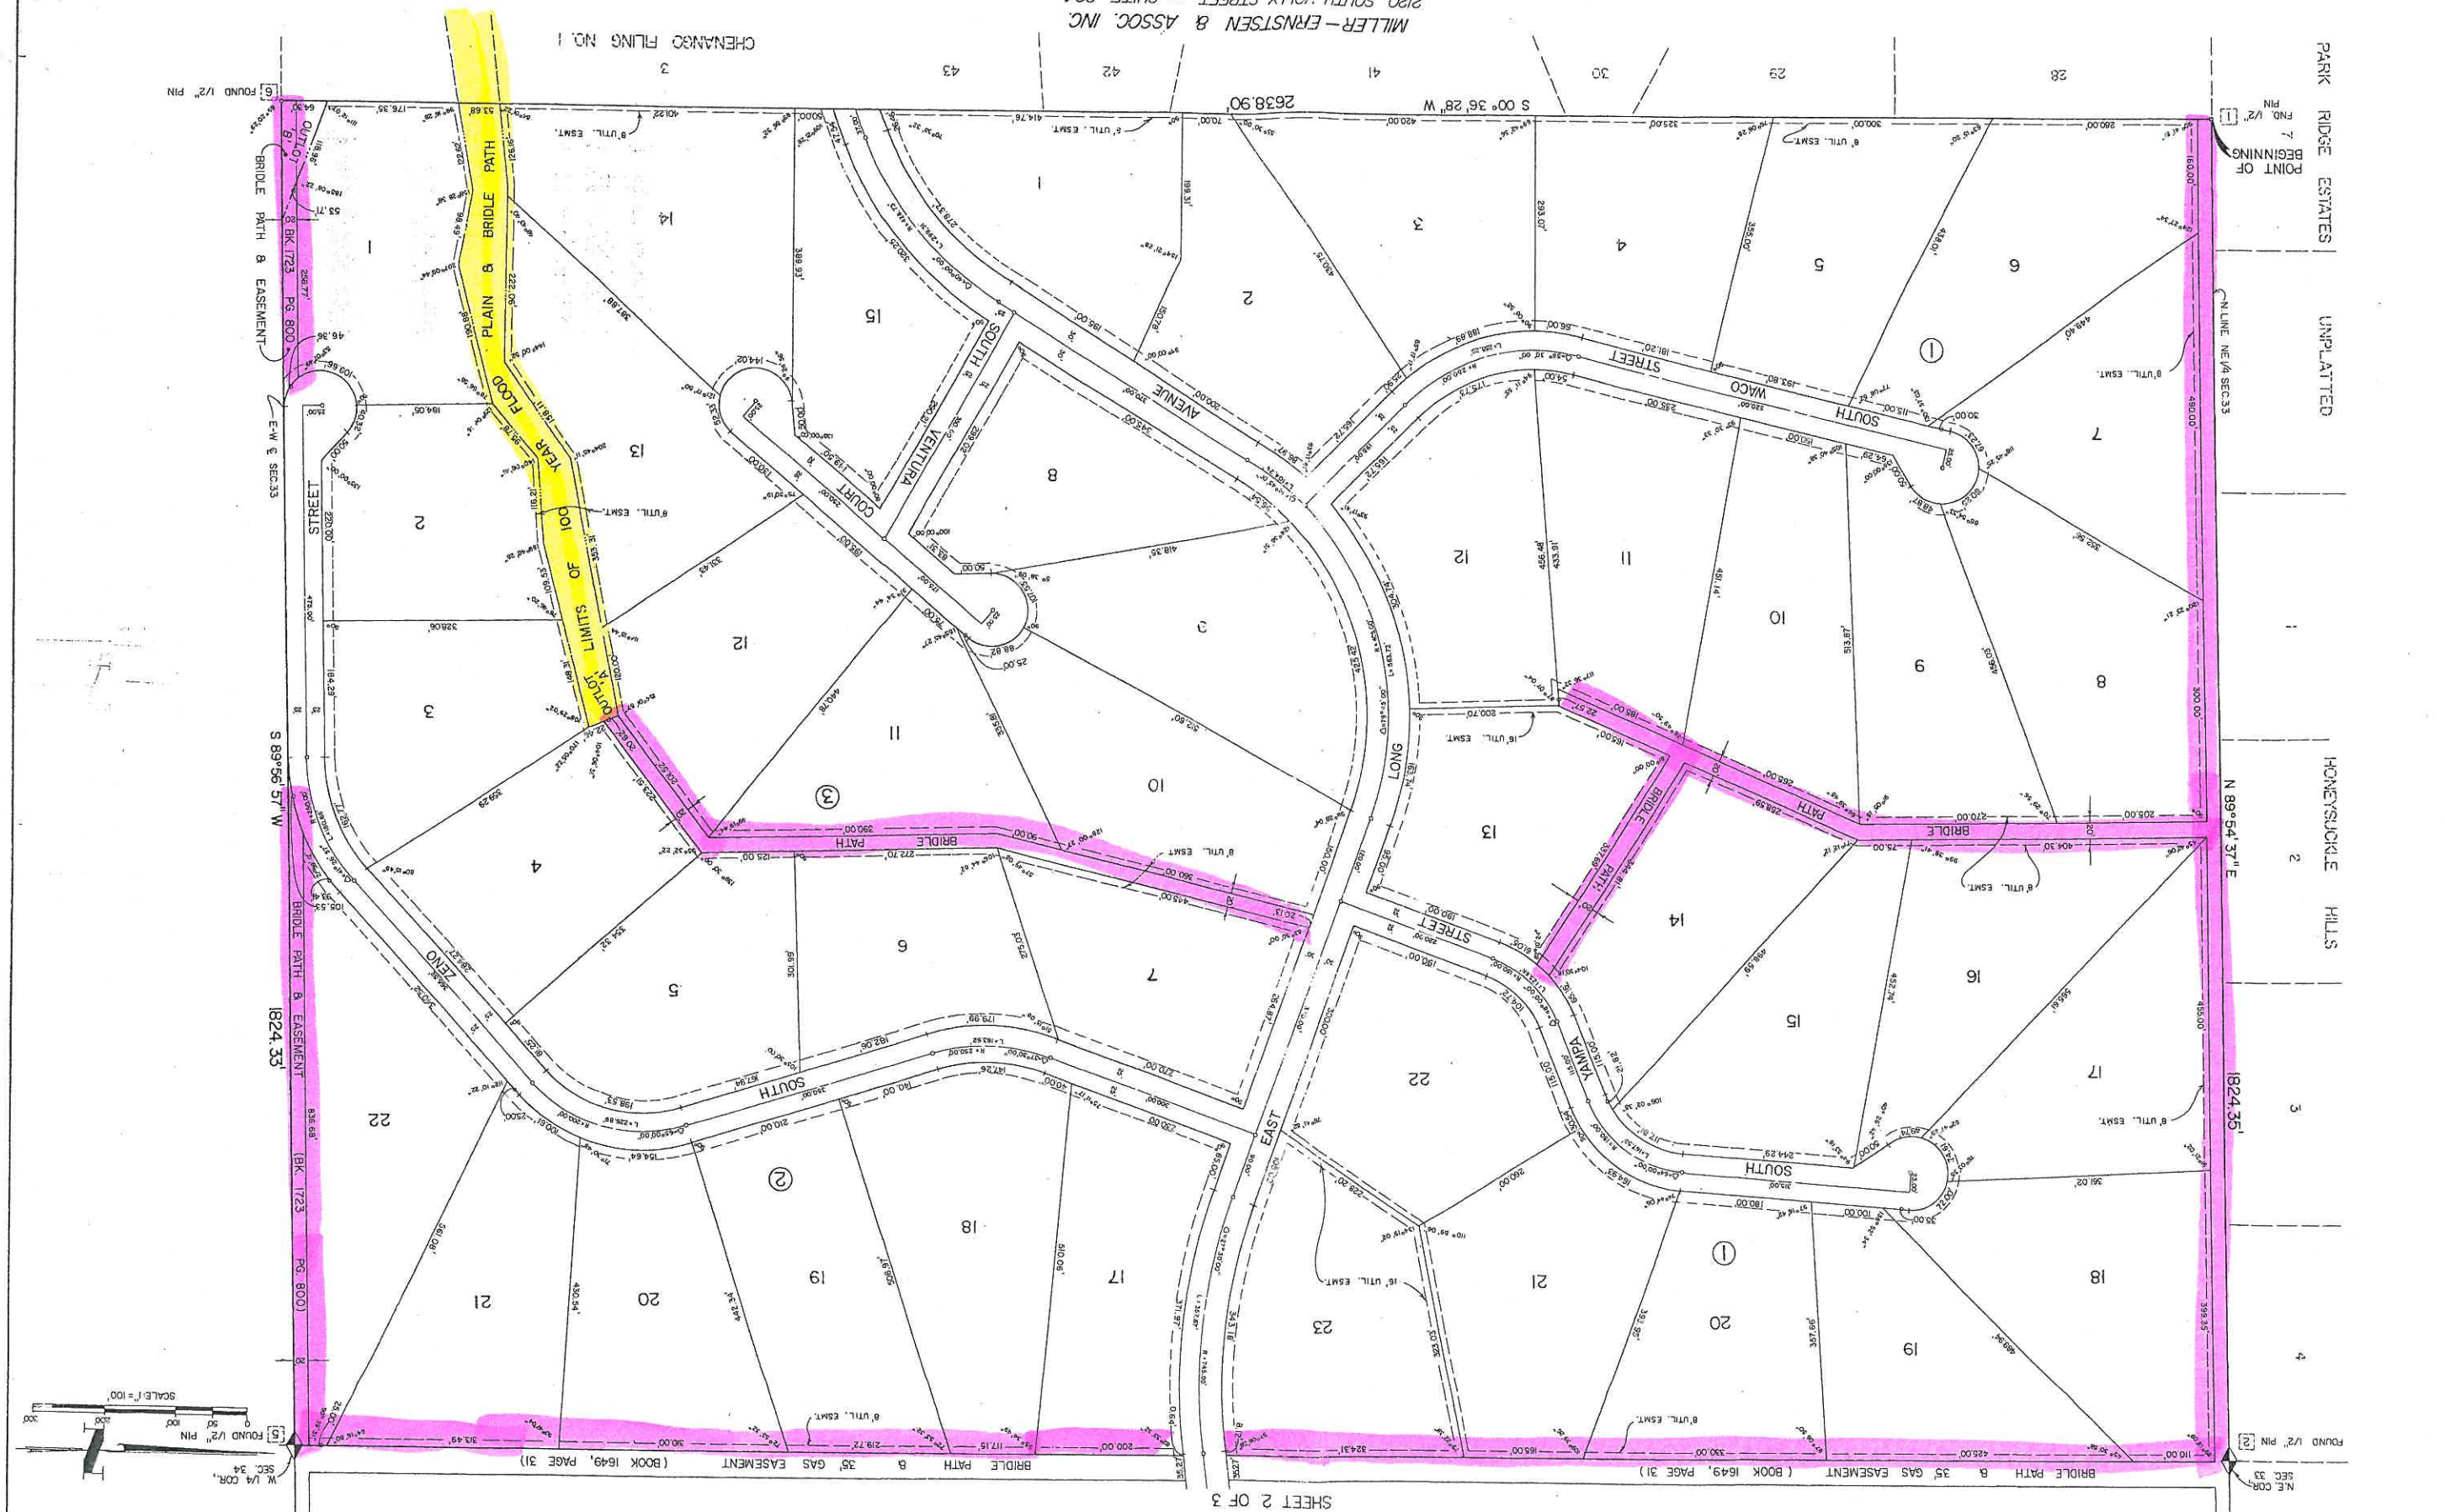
MILLER-ERNSTSEN & ASSOC. INC.
CHENANGO FILING NO. 1
PARK RIDGE ESTATES
UNPLATTED
HONEYSUCKLE HILLS
SHEET 2 OF 3
POINT OF BEGINNING
FND. 1/2" PIN
FOUND 1/2" PIN
S 00°36'28" W 2638.90
N 89°54'37" E
S 89°56'57" W
1824.33'
1824.35'
N LINE NE/4 SEC.33
E-W ¼ SEC.33
W. 1/4 COR. SEC. 34
N.E. COR. SEC. 33
FLOOD PLAIN & BRIDLE PATH
LIMITS OF 100 YEAR
OUTLOT 'A'
OUTLOT 'B'
BRIDLE PATH & EASEMENT BK 1723 PG 800
BRIDLE PATH & EASEMENT (BK 1723 PG 800)
BRIDLE PATH & 35' GAS EASEMENT (BOOK 1649, PAGE 31)
BRIDLE PATH
SOUTH VENTURA COURT
SOUTH LONG AVENUE
SOUTH WACO STREET
SOUTH YAMPA STREET
SOUTH ZENO STREET
EAST
8' UTIL. ESMT.
16' UTIL. ESMT.
SCALE 1" = 100'
0 50 100 200
1 2 3